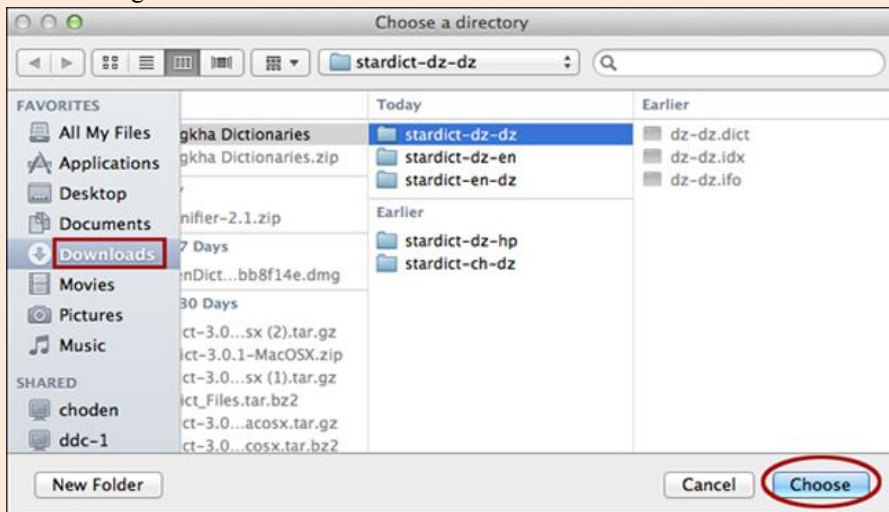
Choose a directory

stardict-dz-dz

FAVORITES
All My Files
Applications
Desktop
Documents
Downloads
Movies
Pictures
Music
SHARED
choden
ddc-1

gkha Dictionaries
gkha Dictionaries.zip
nifier-2.1.zip
7 Days
enDict...bb8f14e.dmg
30 Days
ct-3.0...sx (2).tar.gz
ict-3.0.1-MacOSX.zip
ct-3.0...sx (1).tar.gz
ict_Files.tar.bz2
ct-3.0...acosx.tar.gz
ct-3.0...cosx.tar.bz2

Today
stardict-dz-dz
stardict-dz-en
stardict-en-dz
Earlier
stardict-dz-hp
stardict-ch-dz

Earlier
dz-dz.dict
dz-dz.idx
dz-dz.ifo

New Folder
Cancel
Choose